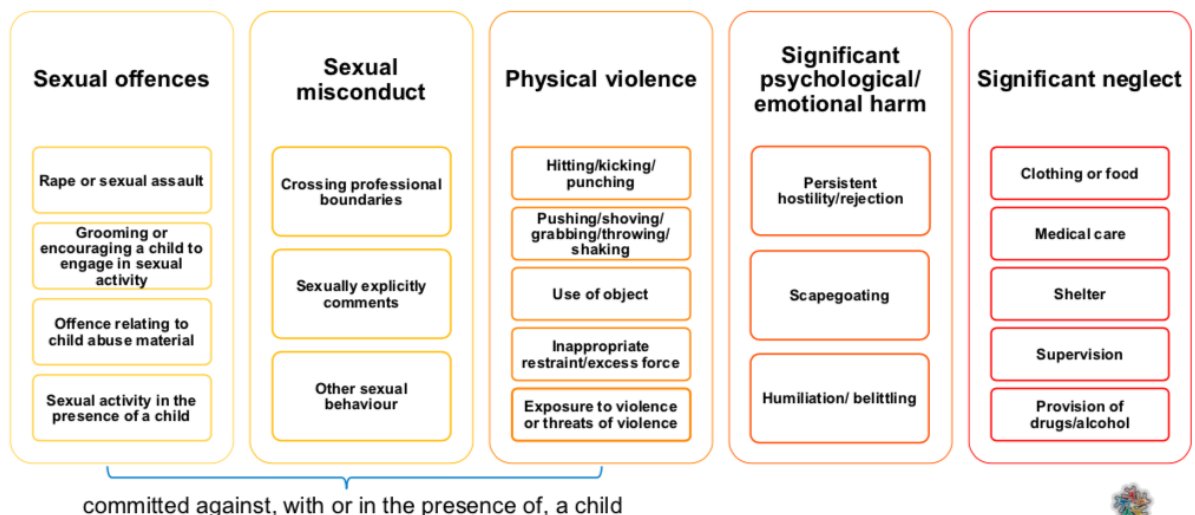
Sexual offences

Rape or sexual assault

Grooming or encouraging a child to engage in sexual activity

Offence relating to child abuse material

Sexual activity in the presence of a child

Sexual misconduct

Crossing professional boundaries

Sexually explicitly comments

Other sexual behaviour

Physical violence

Hitting/kicking/ punching

Pushing/shoving/ grabbing/throwing/ shaking

Use of object

Inappropriate restraint/excess force

Exposure to violence or threats of violence

Significant psychological/ emotional harm

Persistent hostility/rejection

Scapegoating

Humiliation/ belittling

Significant neglect

Clothing or food

Medical care

Shelter

Supervision

Provision of drugs/alcohol

committed against, with or in the presence of, a child